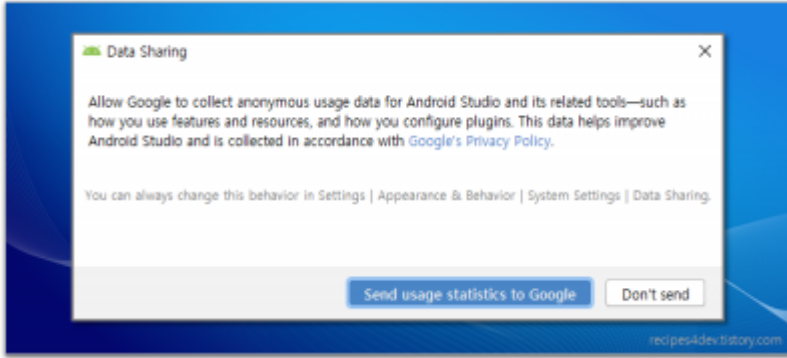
Data Sharing

×

Allow Google to collect anonymous usage data for Android Studio and its related tools—such as how you use features and resources, and how you configure plugins. This data helps improve Android Studio and is collected in accordance with Google's Privacy Policy.

You can always change this behavior in Settings | Appearance & Behavior | System Settings | Data Sharing.

Send usage statistics to Google

Don't send

recipes4dev.tistory.com